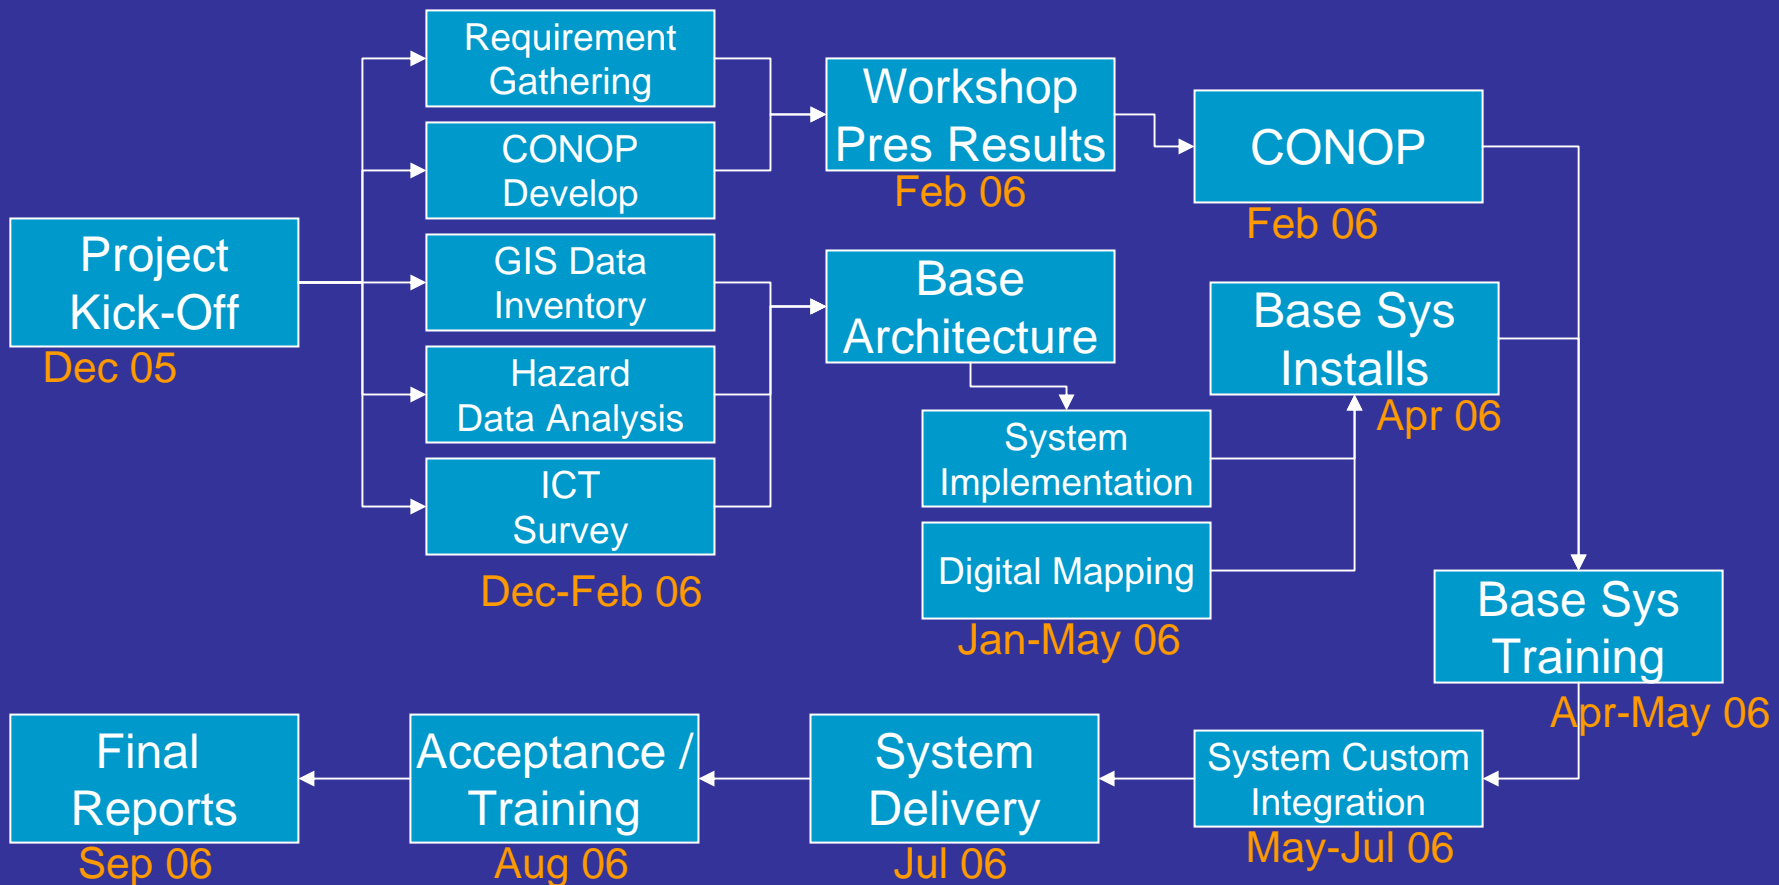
Project Kick-Off
Dec 05

Requirement Gathering

CONOP Develop

GIS Data Inventory

Hazard Data Analysis

ICT Survey

Dec-Feb 06

Workshop Pres Results
Feb 06

CONOP
Feb 06

Base Architecture

System Implementation

Digital Mapping

Jan-May 06

Base Sys Installs
Apr 06

Base Sys Training
Apr-May 06

System Custom Integration
May-Jul 06

System Delivery
Jul 06

Acceptance / Training
Aug 06

Final Reports
Sep 06